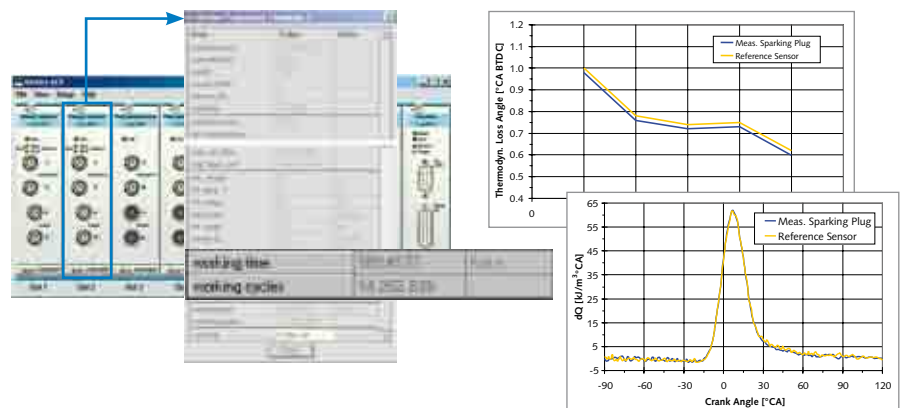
working time
working cycles

Thermodyn. Loss Angle [°CA BTDC]
1.2
1.1
1.0
0.9
0.8
0.7
0.6
0.5
0.4
0.3
0
Meas. Sparking Plug
Reference Sensor

dQ [kJ/m³°CA]
65
55
45
35
25
15
5
-5
-90
-60
-30
0
30
60
90
120
Crank Angle [°CA]
Meas. Sparking Plug
Reference Sensor